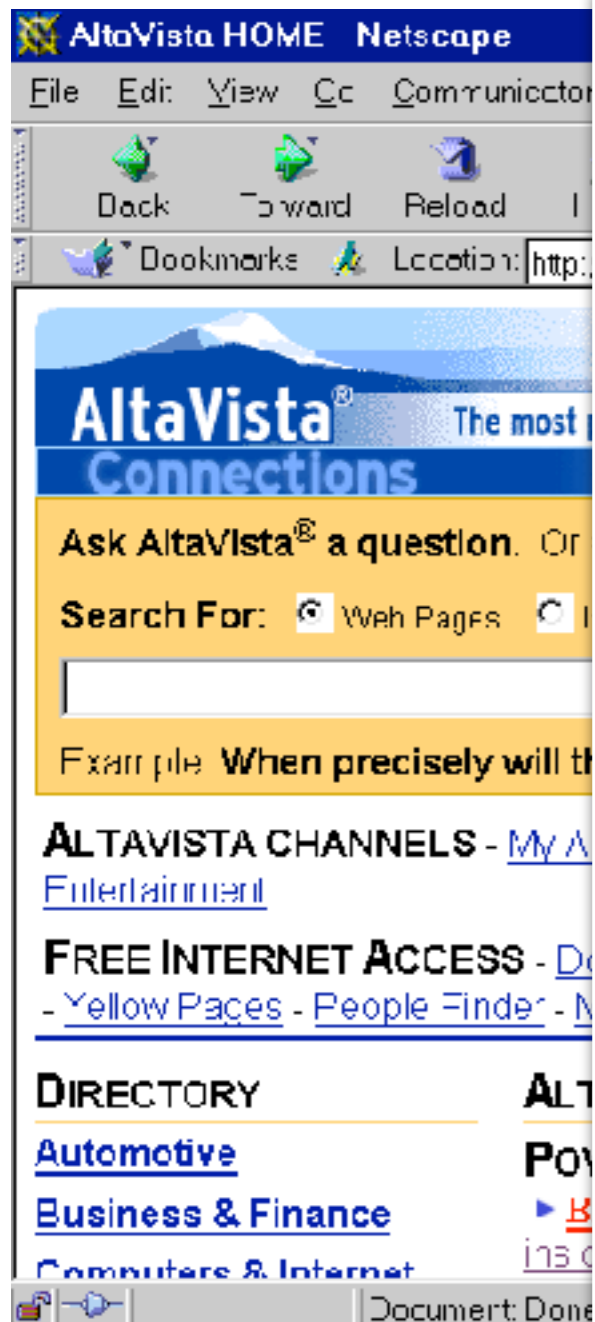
AltaVista HOME Netscape

File Edit View Go Communicator

Back Forward Reload

Bookmarks Location: http:

AltaVista® The most

Connections

Ask AltaVista® a question. Or

Search For: Web Pages

Example: When precisely will th

ALTAVISTA CHANNELS - My A

Entertainment

FREE INTERNET ACCESS - Do

- Yellow Pages - People Finder - M

DIRECTORY

Automotive

Business & Finance

Computers & Internet

ALT

POW

B

ins c

Document: Done